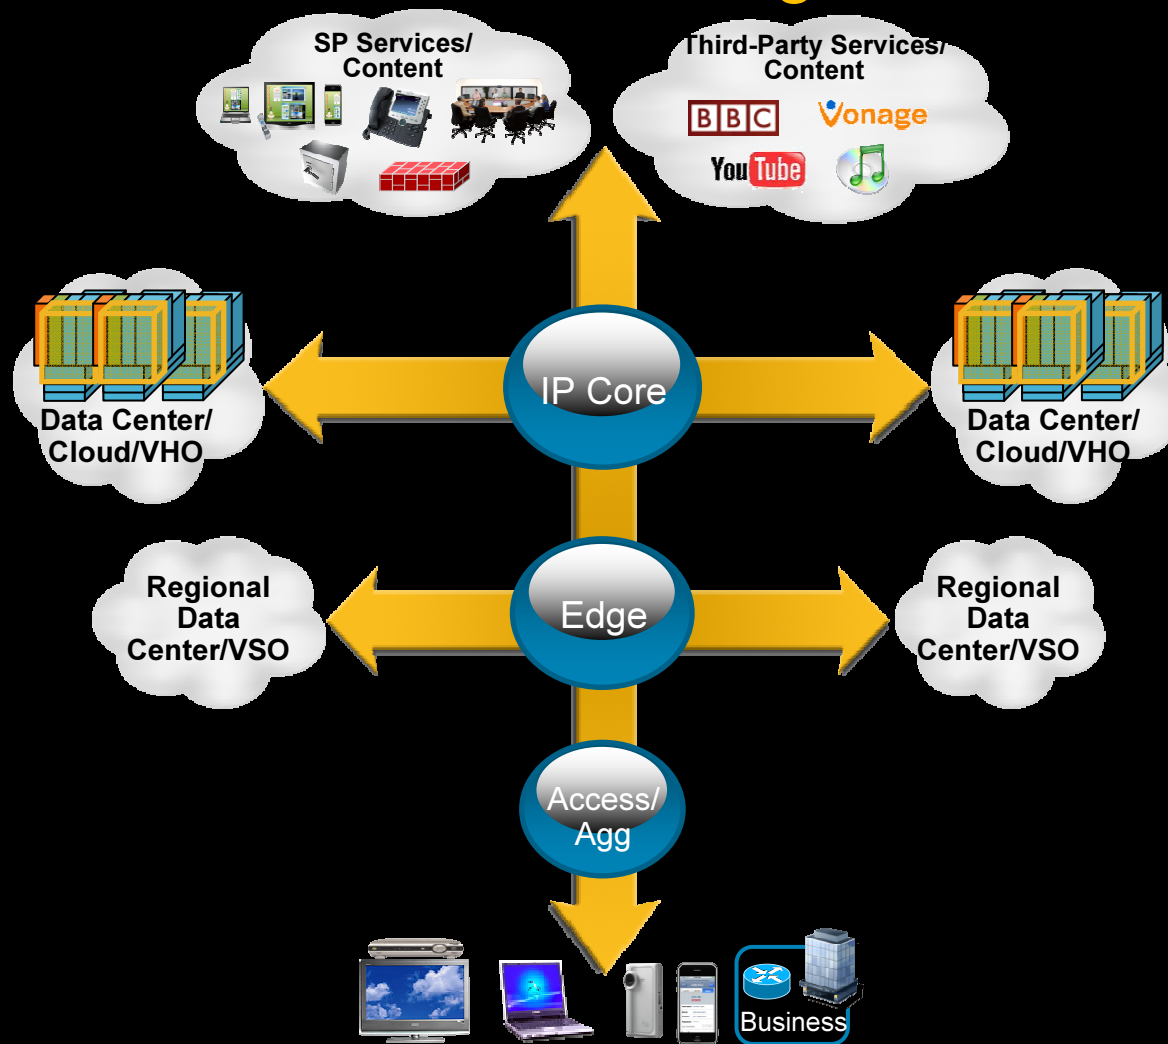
SP Services/ Content

Third-Party Services/ Content

BBC

Vonage

YouTube

Data Center/ Cloud/VHO

IP Core

Data Center/ Cloud/VHO

Regional Data Center/VSO

Edge

Regional Data Center/VSO

Access/ Agg

Business